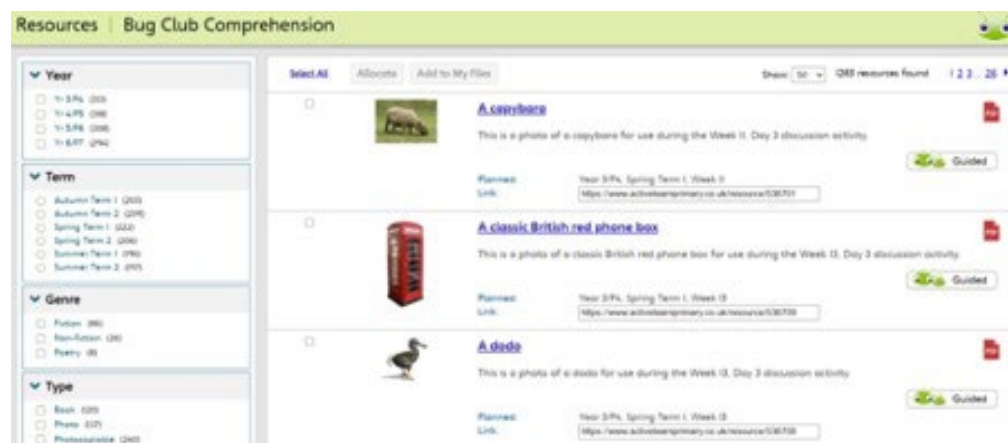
Resources | Bug Club Comprehension

Year
Yr 3/P4 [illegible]
Yr 4/P5 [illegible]
Yr 5/P6 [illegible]
Yr 6/P7 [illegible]

Term
Autumn Term 1 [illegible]
Autumn Term 2 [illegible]
Spring Term 1 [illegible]
Spring Term 2 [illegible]
Summer Term 1 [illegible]
Summer Term 2 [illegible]

Genre
Fiction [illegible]
Non-Fiction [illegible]
Poetry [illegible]

Type
Book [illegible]
Photo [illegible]
Photocopiable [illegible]

Select All | Allocate | Add to My Files

Show: 50 | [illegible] resources found | 1 2 3 ... 26

A capybara
This is a photo of a capybara for use during the Week 11, Day 3 discussion activity.
Planned: Year 3/P4, Spring Term 1, Week 11
Link: https://www.activelearnprimary.co.uk/resource/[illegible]
Guided

A classic British red phone box
This is a photo of a classic British red phone box for use during the Week 13, Day 3 discussion activity.
Planned: Year 3/P4, Spring Term 1, Week 13
Link: https://www.activelearnprimary.co.uk/resource/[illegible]
Guided

A dodo
This is a photo of a dodo for use during the Week 13, Day 3 discussion activity.
Planned: Year 3/P4, Spring Term 1, Week 13
Link: https://www.activelearnprimary.co.uk/resource/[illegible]
Guided